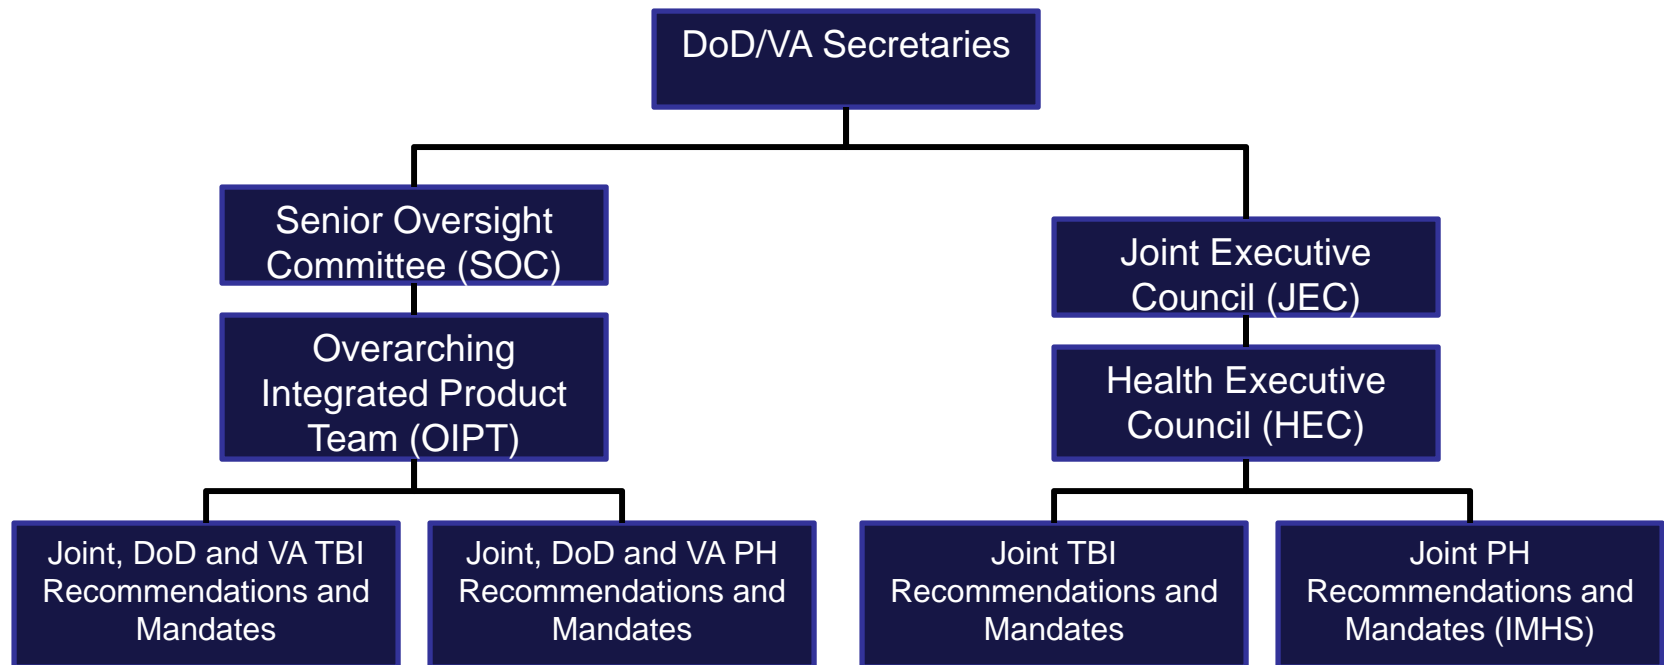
DoD/VA Secretaries

Senior Oversight Committee (SOC)

Overarching Integrated Product Team (OIPT)

Joint Executive Council (JEC)

Health Executive Council (HEC)

Joint, DoD and VA TBI Recommendations and Mandates

Joint, DoD and VA PH Recommendations and Mandates

Joint TBI Recommendations and Mandates

Joint PH Recommendations and Mandates (IMHS)